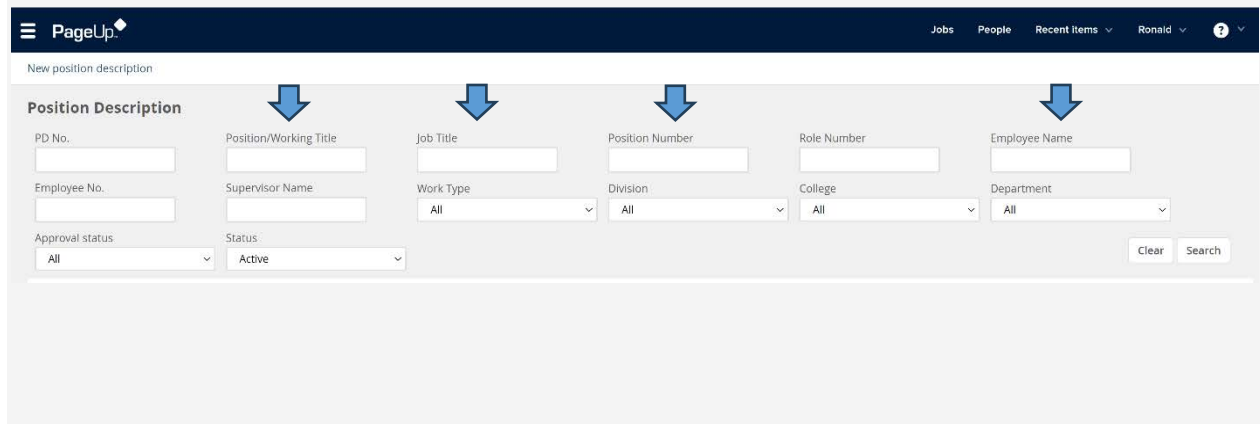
PageUp

Jobs People Recent items Ronald

New position description

Position Description

PD No.

Position/Working Title

Job Title

Position Number

Role Number

Employee Name

Employee No.

Supervisor Name

Work Type
All

Division
All

College
All

Department
All

Approval status
All

Status
Active

Clear Search